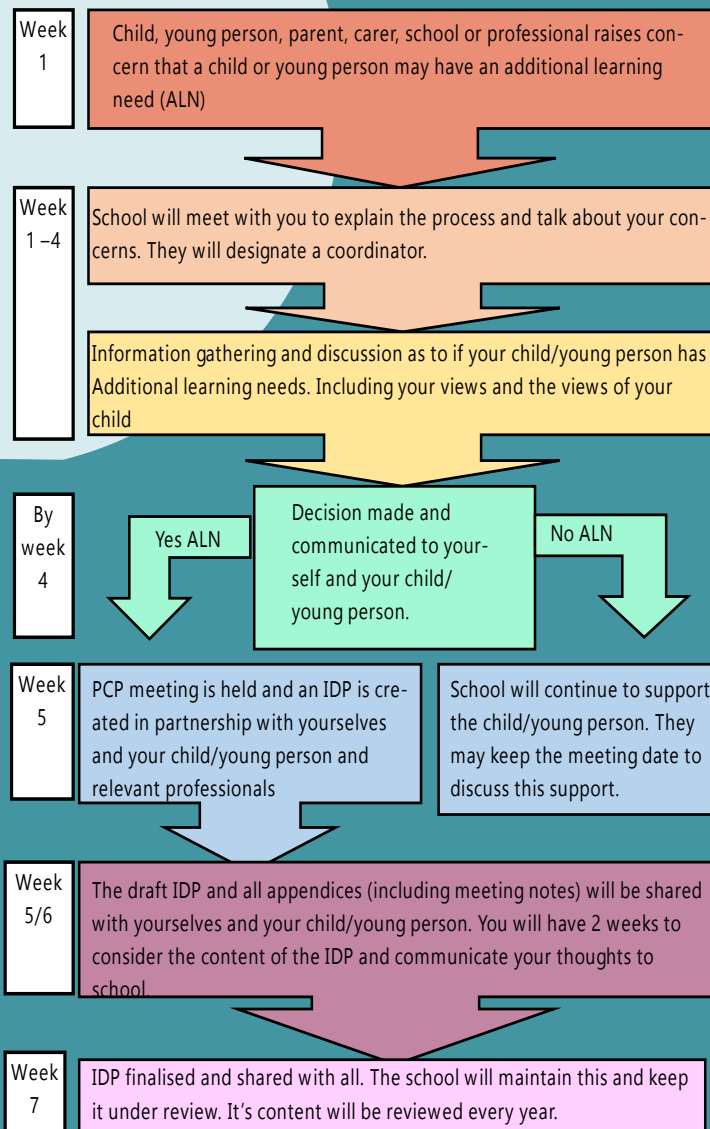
Week 1

Child, young person, parent, carer, school or professional raises concern that a child or young person may have an additional learning need (ALN)

Week 1 –4

School will meet with you to explain the process and talk about your concerns. They will designate a coordinator.

Information gathering and discussion as to if your child/young person has Additional learning needs. Including your views and the views of your child

By week 4

Yes ALN

Decision made and communicated to yourself and your child/ young person.

No ALN

Week 5

PCP meeting is held and an IDP is created in partnership with yourselves and your child/young person and relevant professionals

School will continue to support the child/young person. They may keep the meeting date to discuss this support.

Week 5/6

The draft IDP and all appendices (including meeting notes) will be shared with yourselves and your child/young person. You will have 2 weeks to consider the content of the IDP and communicate your thoughts to school.

Week 7

IDP finalised and shared with all. The school will maintain this and keep it under review. It's content will be reviewed every year.